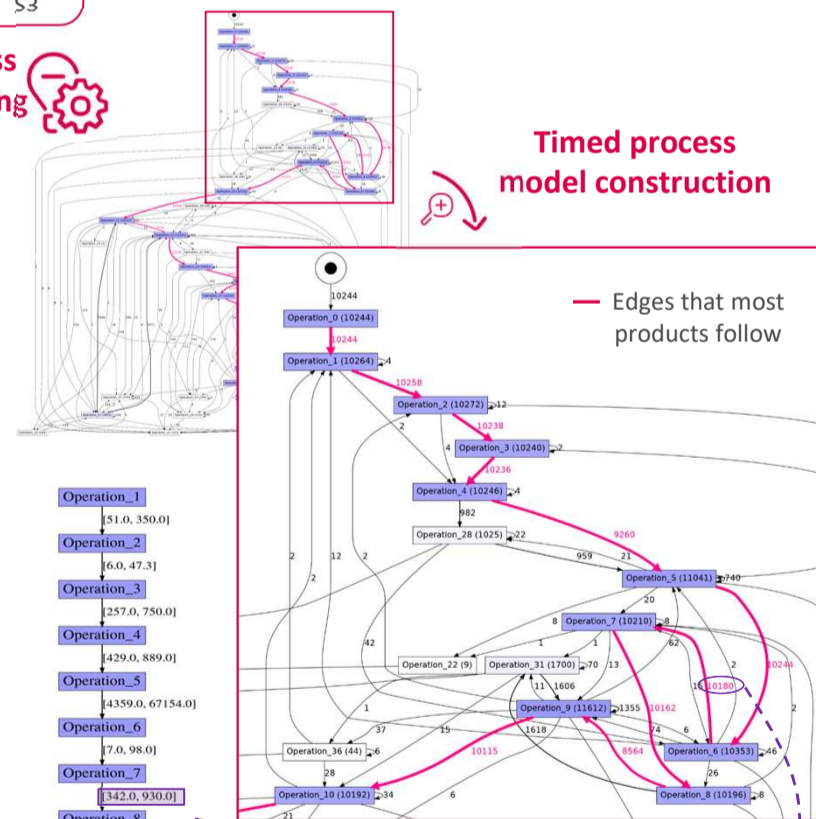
S3

ss
ng

Timed process model construction

— Edges that most products follow

10244
Operation_0 (10244)
10244
Operation_1 (10264) 4
10258
Operation_2 (10272) 12
2
10238
4
Operation_3 (10240) 2
10236
Operation_4 (10246) 4
982
Operation_28 (1025) 22
9260
2
12
2
959
21
2
Operation_5 (11041) 740
20
8
Operation_7 (10210) 8
42
1
1
62
Operation_22 (9)
Operation_31 (1700) 70
13
2
10244
11
1606
1
10180
1
Operation_9 (11612) 1355
10162
2
37
15
1618
74
6
Operation_36 (44) 6
10115
8564
Operation_6 (10353) 46
28
26
Operation_10 (10192) 34
6
Operation_8 (10196) 8
21

Operation_1
[51.0, 350.0]
Operation_2
[6.0, 47.3]
Operation_3
[257.0, 750.0]
Operation_4
[429.0, 889.0]
Operation_5
[4359.0, 67154.0]
Operation_6
[7.0, 98.0]
Operation_7
[342.0, 930.0]
Operation_8